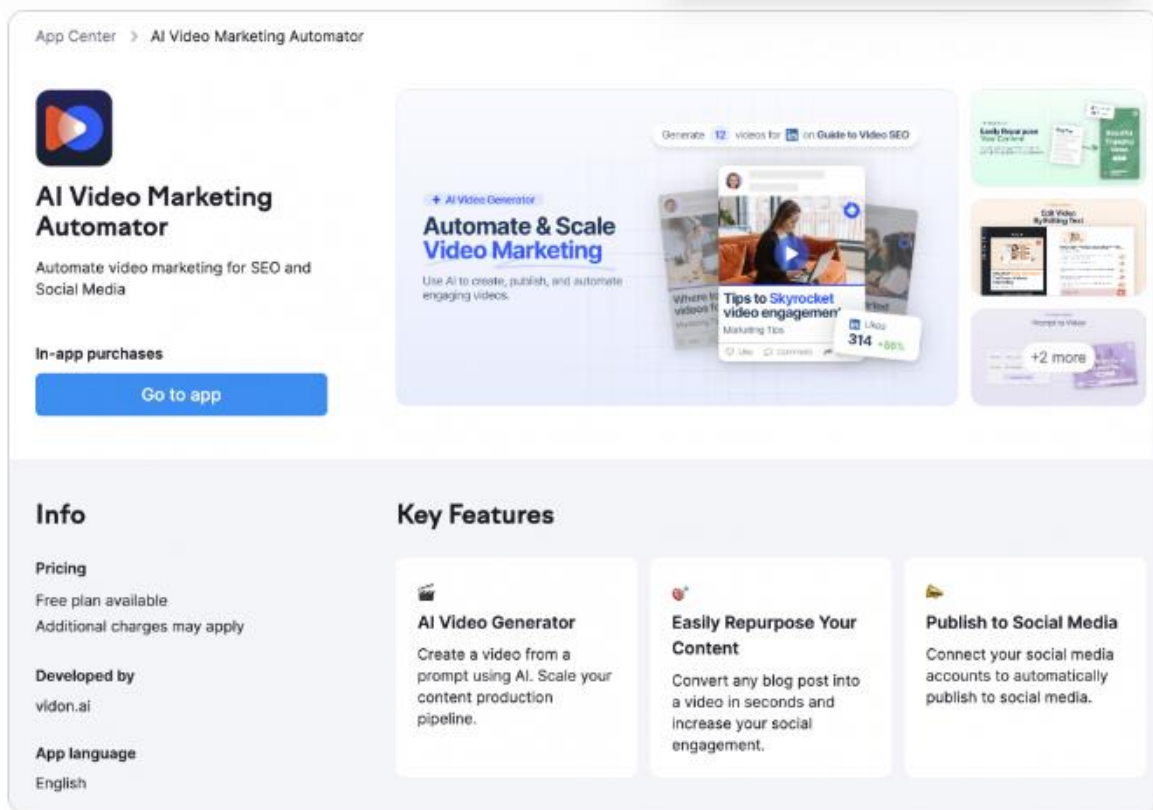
App Center > AI Video Marketing Automator

AI Video Marketing Automator

Automate video marketing for SEO and Social Media

In-app purchases

Go to app

Generate 12 videos for in on Guide to Video SEO

+ AI Video Generator

Automate & Scale Video Marketing

Use AI to create, publish, and automate engaging videos.

Where to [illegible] videos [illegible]

Marketing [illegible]

Tips to Skyrocket video engagement

Marketing Tips

Likes 314 +86%

Like Comment

Easily Repurpose Your Content

Edit Video By Editing Text

Prompt to Video

+2 more

Info

Pricing

Free plan available
Additional charges may apply

Developed by

vidon.ai

App language

English

Key Features

AI Video Generator

Create a video from a prompt using AI. Scale your content production pipeline.

Easily Repurpose Your Content

Convert any blog post into a video in seconds and increase your social engagement.

Publish to Social Media

Connect your social media accounts to automatically publish to social media.